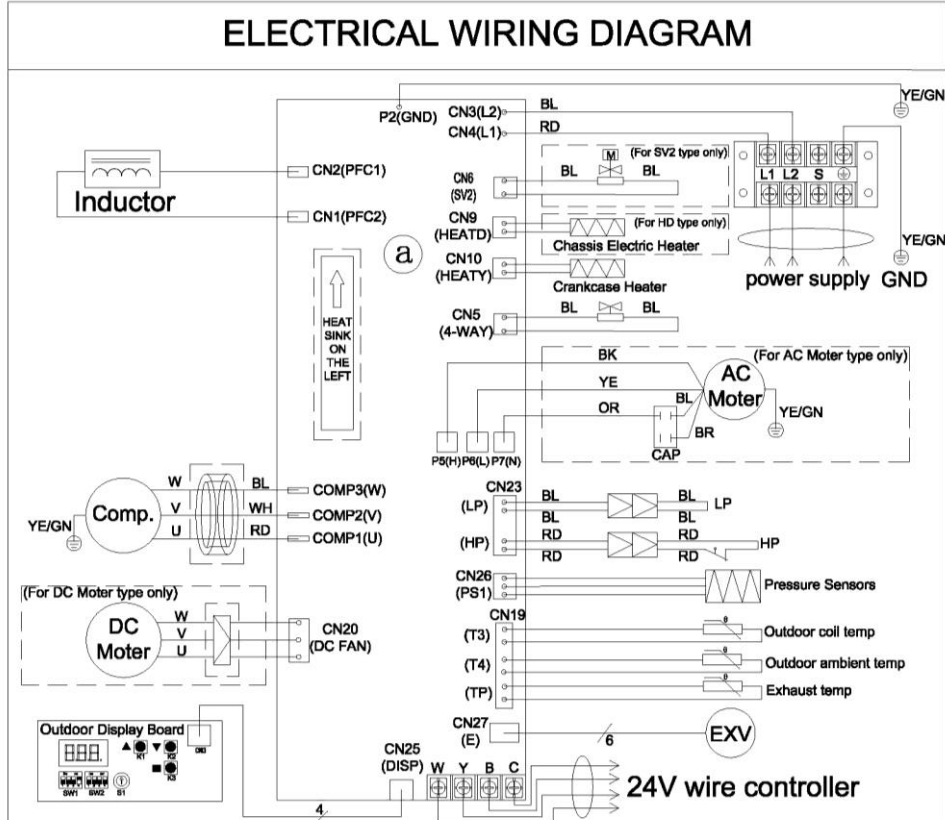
ELECTRICAL WIRING DIAGRAM

P2(GND)
CN3(L2)
CN4(L1)
BL
RD
YE/GN

Inductor
CN2(PFC1)
CN1(PFC2)

M
(For SV2 type only)
CN6 (SV2)
BL
BL
L1 L2 S ⏚

CN9 (HEATD)
(For HD type only)
Chassis Electric Heater
YE/GN

a

CN10 (HEATY)
Crankcase Heater
power supply GND

HEAT SINK ON THE LEFT

CN5 (4-WAY)
BL
BL

BK
(For AC Moter type only)
YE
AC Moter
OR
BL
YE/GN
BR
CAP
P5(H) P6(L) P7(N)

Comp.
W
V
U
BL
WH
RD
COMP3(W)
COMP2(V)
COMP1(U)
YE/GN

CN23
(LP)
BL
BL
BL
BL
LP
(HP)
RD
RD
RD
RD
HP

CN26 (PS1)
Pressure Sensors

(For DC Moter type only)
DC Moter
W
V
U
CN20 (DC FAN)

CN19
(T3)
Outdoor coil temp
(T4)
Outdoor ambient temp
(TP)
Exhaust temp

CN27 (E)
6
EXV

Outdoor Display Board
K1
K2
K3
CN3
SW1 SW2 S1

CN25 (DISP)
W Y B C
4
24V wire controller